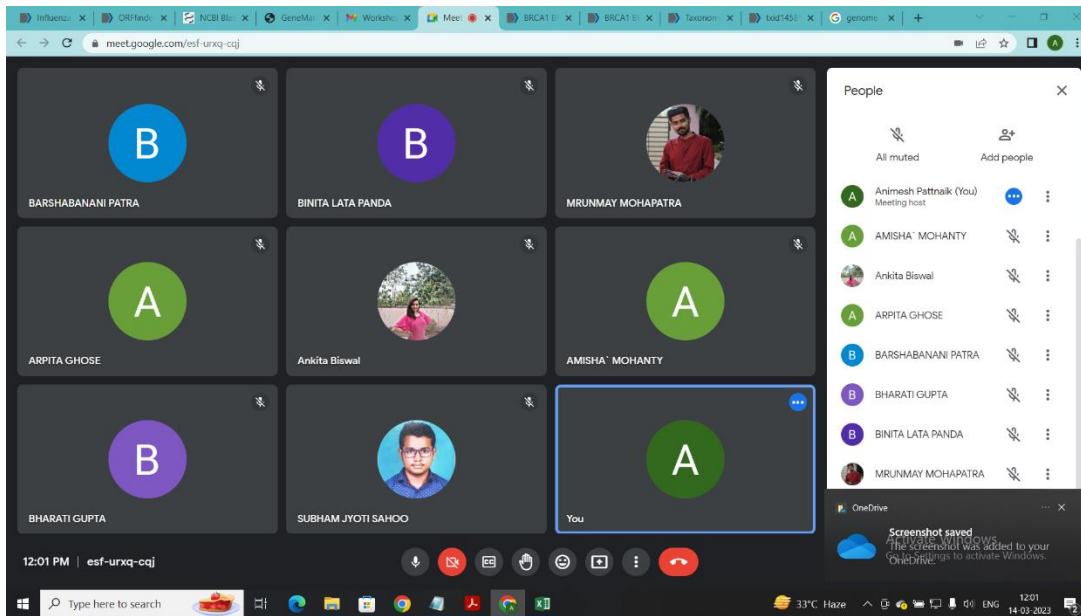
Influenza | ORFfinde | NCBI Bla | GeneMa | Workshe | Meet | BRCA1 B | BRCA1 B | Taxonom | txid1458 | genome

meet.google.com/esf-urxq-cqj

B
BARSHABANANI PATRA

B
BINITA LATA PANDA

MRUNMAY MOHAPATRA

A
ARPITA GHOSE

Ankita Biswal

A
AMISHA` MOHANTY

B
BHARATI GUPTA

SUBHAM JYOTI SAHOO

A
You

12:01 PM | esf-urxq-cqj

People

All muted

Add people

Animesh Pattnaik (You)
Meeting host

AMISHA` MOHANTY

Ankita Biswal

ARPITA GHOSE

BARSHABANANI PATRA

BHARATI GUPTA

BINITA LATA PANDA

MRUNMAY MOHAPATRA

OneDrive

Screenshot saved
The screenshot was added to your OneDrive.

Activate Windows
Go to Settings to activate Windows.

Type here to search

33°C Haze

ENG

12:01
14-03-2023